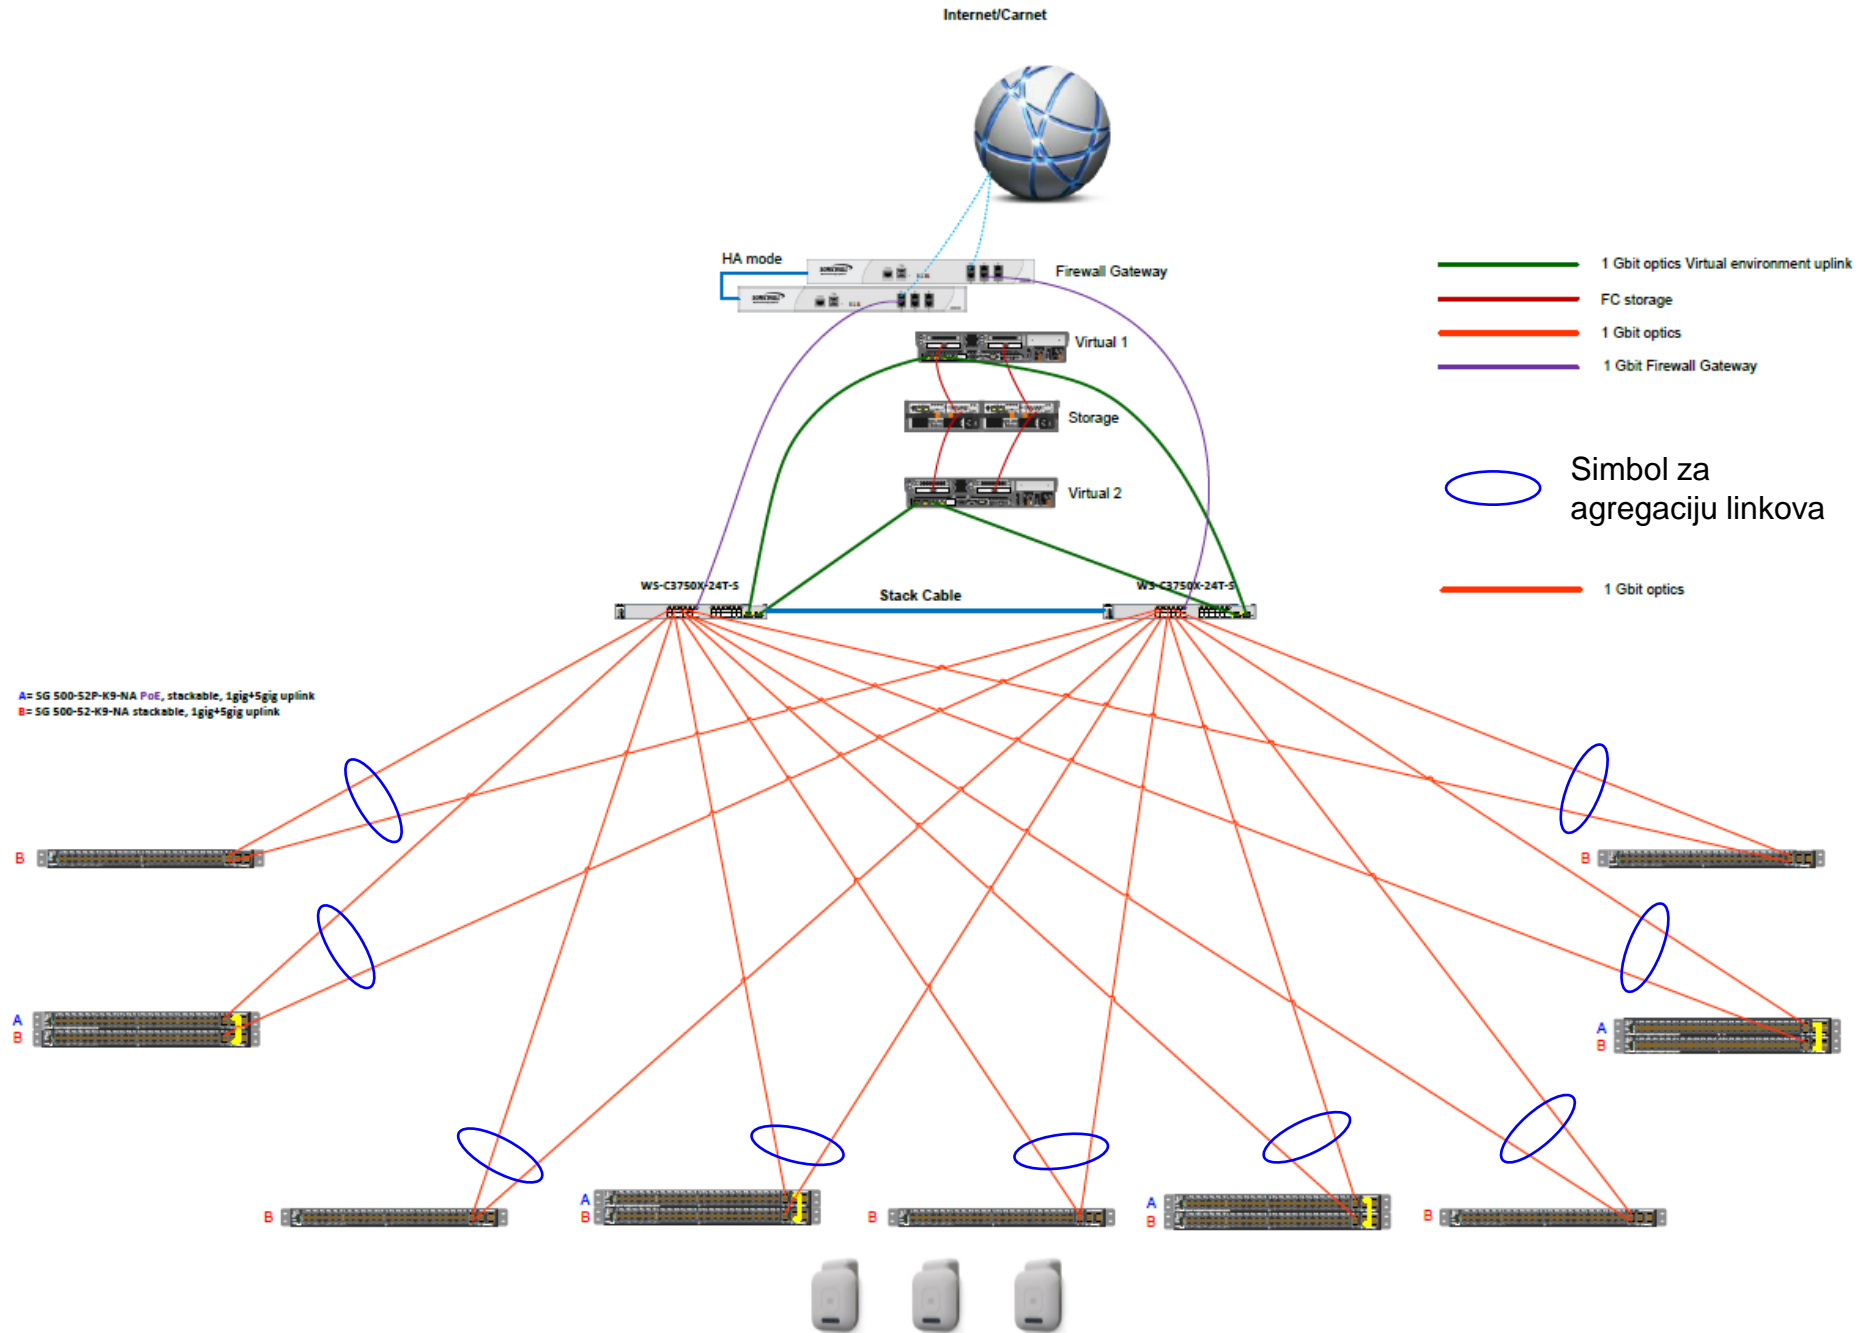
Internet/Carnet

HA mode

Firewall Gateway

Virtual 1

Storage

Virtual 2

1 Gbit optics Virtual environment uplink

FC storage

1 Gbit optics

1 Gbit Firewall Gateway

Simbol za agregaciju linkova

WS-C3750X-24T-S

Stack Cable

WS-C3750X-24T-S

1 Gbit optics

A= SG 500-52P-K9-NA PoE, stackable, 1gig+5gig uplink
B= SG 500-52-K9-NA stackable, 1gig+5gig uplink

B

B

A
B

A
B

B

A
B

B

A
B

B